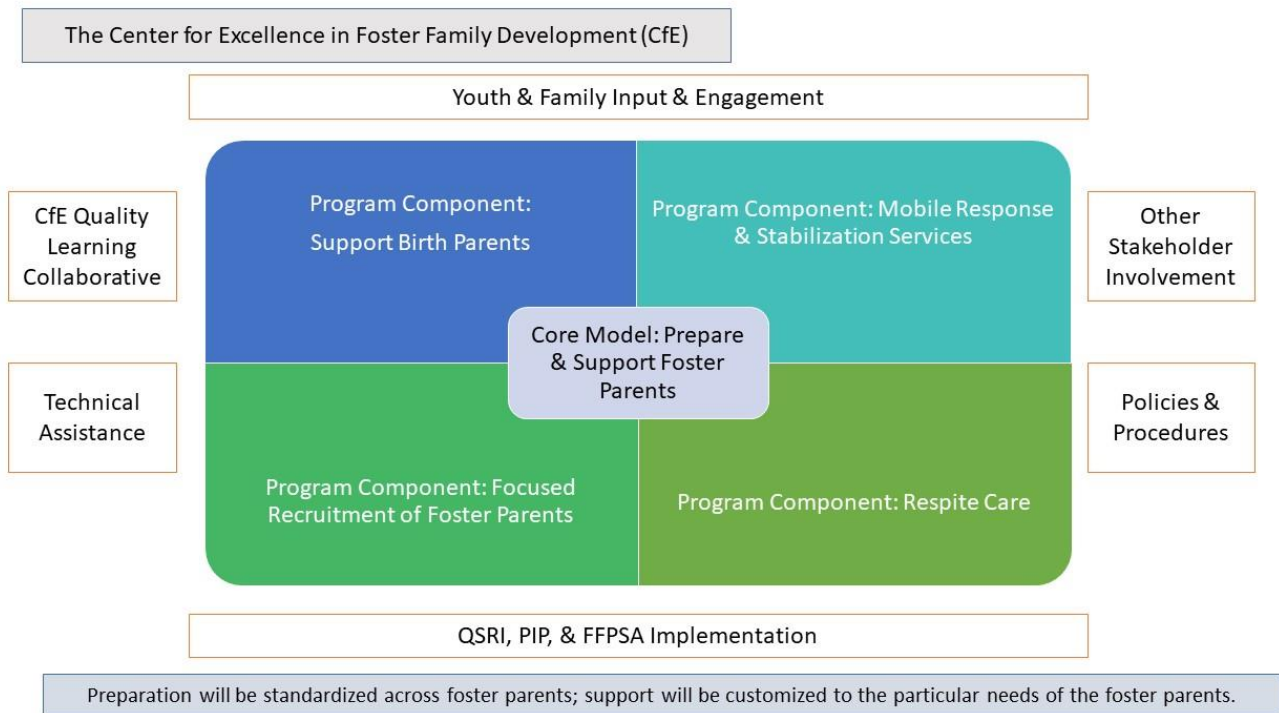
The Center for Excellence in Foster Family Development (CfE)

Youth & Family Input & Engagement

CfE Quality Learning Collaborative

Technical Assistance

Program Component: Support Birth Parents

Program Component: Mobile Response & Stabilization Services

Core Model: Prepare & Support Foster Parents

Program Component: Focused Recruitment of Foster Parents

Program Component: Respite Care

Other Stakeholder Involvement

Policies & Procedures

QSRI, PIP, & FFPSA Implementation

Preparation will be standardized across foster parents; support will be customized to the particular needs of the foster parents.